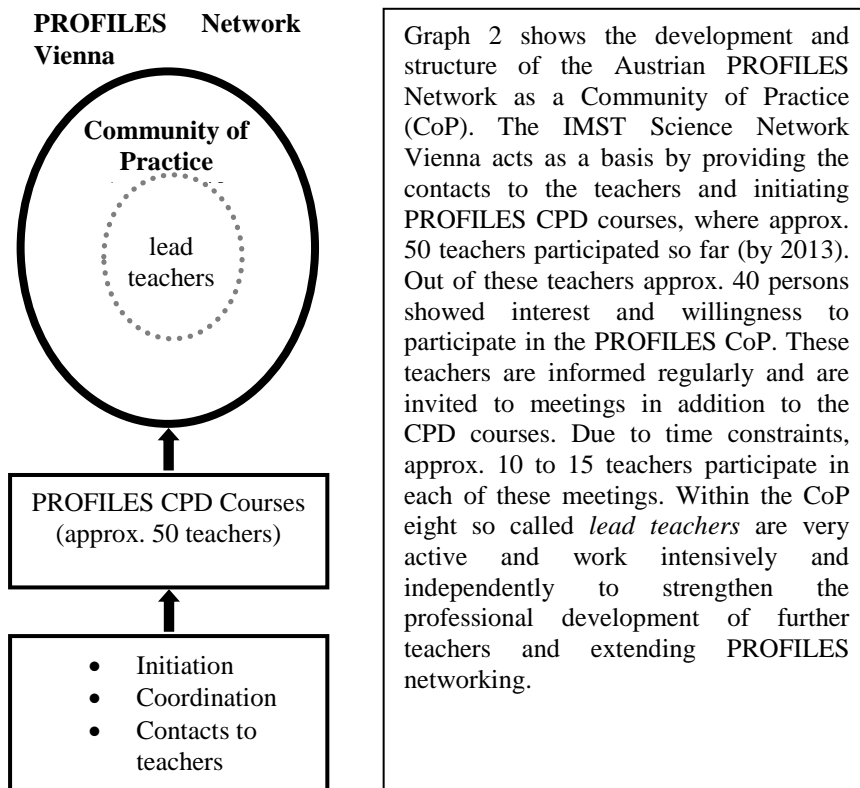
**PROFILES Network Vienna**

**Community of Practice**

lead teachers

PROFILES CPD Courses (approx. 50 teachers)

- Initiation
- Coordination
- Contacts to teachers

Graph 2 shows the development and structure of the Austrian PROFILES Network as a Community of Practice (CoP). The IMST Science Network Vienna acts as a basis by providing the contacts to the teachers and initiating PROFILES CPD courses, where approx. 50 teachers participated so far (by 2013). Out of these teachers approx. 40 persons showed interest and willingness to participate in the PROFILES CoP. These teachers are informed regularly and are invited to meetings in addition to the CPD courses. Due to time constraints, approx. 10 to 15 teachers participate in each of these meetings. Within the CoP eight so called *lead teachers* are very active and work intensively and independently to strengthen the professional development of further teachers and extending PROFILES networking.